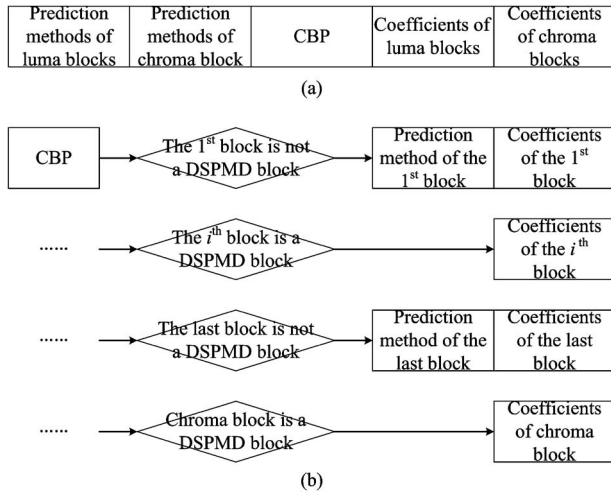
| Prediction methods of luma blocks | Prediction methods of chroma block | CBP | Coefficients of luma blocks | Coefficients of chroma blocks |
|---|---|---|---|---|

(a)

CBP

The $1^{st}$ block is not a DSPMD block

Prediction method of the $1^{st}$ block

Coefficients of the $1^{st}$ block

......

The $i^{th}$ block is a DSPMD block

Coefficients of the $i^{th}$ block

......

The last block is not a DSPMD block

Prediction method of the last block

Coefficients of the last block

......

Chroma block is a DSPMD block

Coefficients of chroma block

(b)